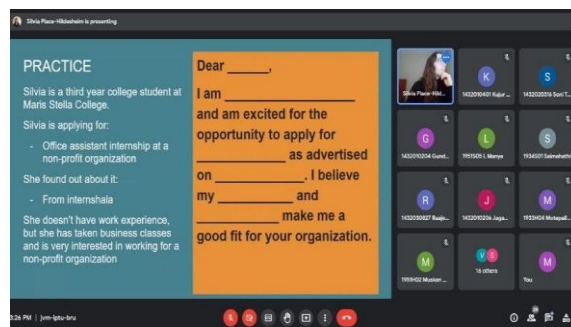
Silvia Place-Hildesheim is presenting

PRACTICE

Silvia is a third year college student at Maris Stella College.

Silvia is applying for:

- Office assistant internship at a non-profit organization

She found out about it:

- From internshala

She doesn't have work experience, but she has taken business classes and is very interested in working for a non-profit organization

Dear ______,

I am ____________________ and am excited for the opportunity to apply for ____________ as advertised on ____________. I believe my __________ and __________ make me a good fit for your organization.

Silvia Place-Hild...

K
1432010401 Kajor ...

S
1432020316 Soni T...

G
1432010304 Gund...

L
1951505 L Manya

S
1934501 Sainath...

R
1432030827 Raaja...

J
1432010206 Jaga...

M
1933404 Mutepall...

M
1955H02 Muskan ...

16 others

M
You

3:26 PM | jvm-iptu-bru